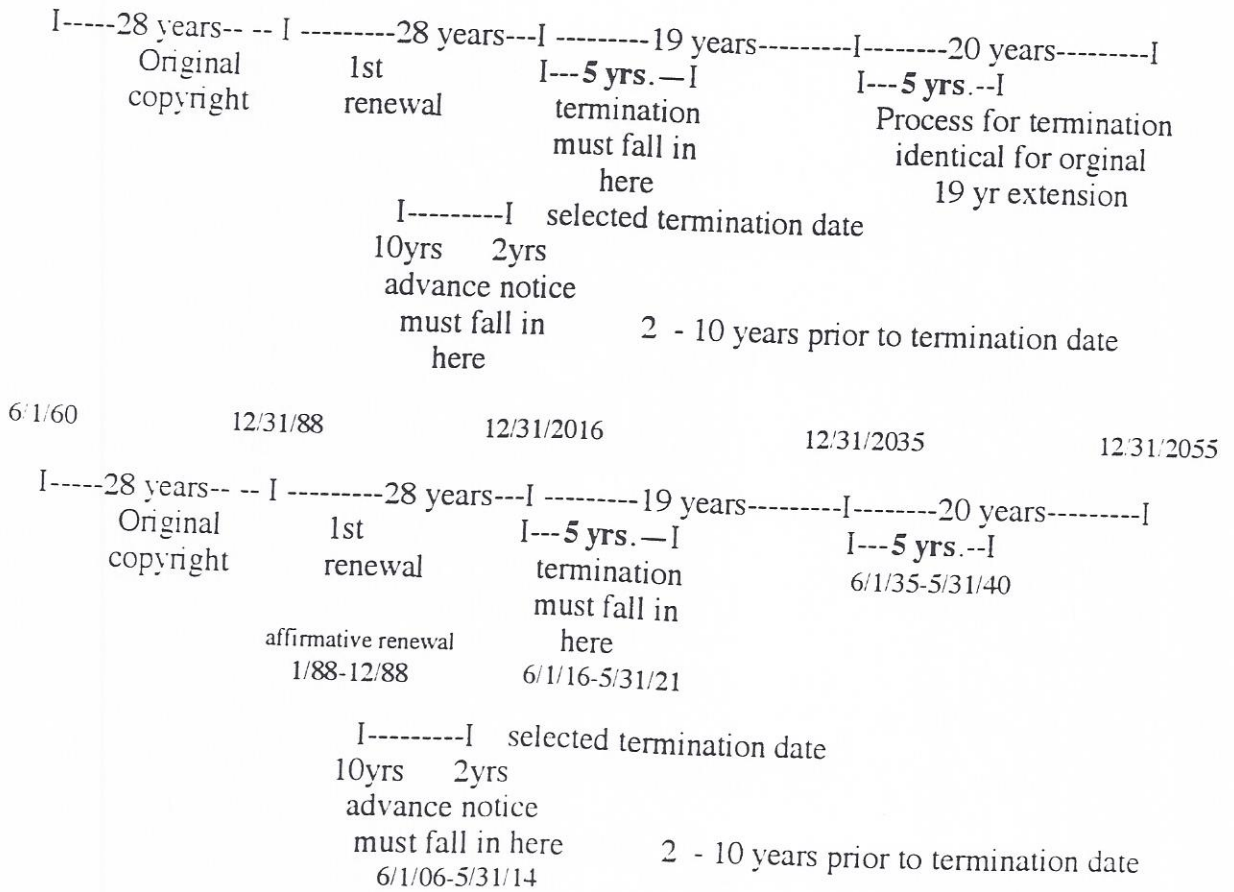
I-----28 years-- -- I ---------28 years---I ---------19 years---------I--------20 years---------I
Original copyright
1st renewal
I---5 yrs.—I
termination must fall in here
I---5 yrs.--I
Process for termination identical for orginal 19 yr extension
I---------I selected termination date
10yrs 2yrs
advance notice must fall in here
2 - 10 years prior to termination date

6/1/60 12/31/88 12/31/2016 12/31/2035 12/31/2055

I-----28 years-- -- I ---------28 years---I ---------19 years---------I--------20 years---------I
Original copyright
1st renewal
I---5 yrs.—I
termination must fall in here
6/1/16-5/31/21
I---5 yrs.--I
6/1/35-5/31/40
affirmative renewal
1/88-12/88
I---------I selected termination date
10yrs 2yrs
advance notice must fall in here
6/1/06-5/31/14
2 - 10 years prior to termination date